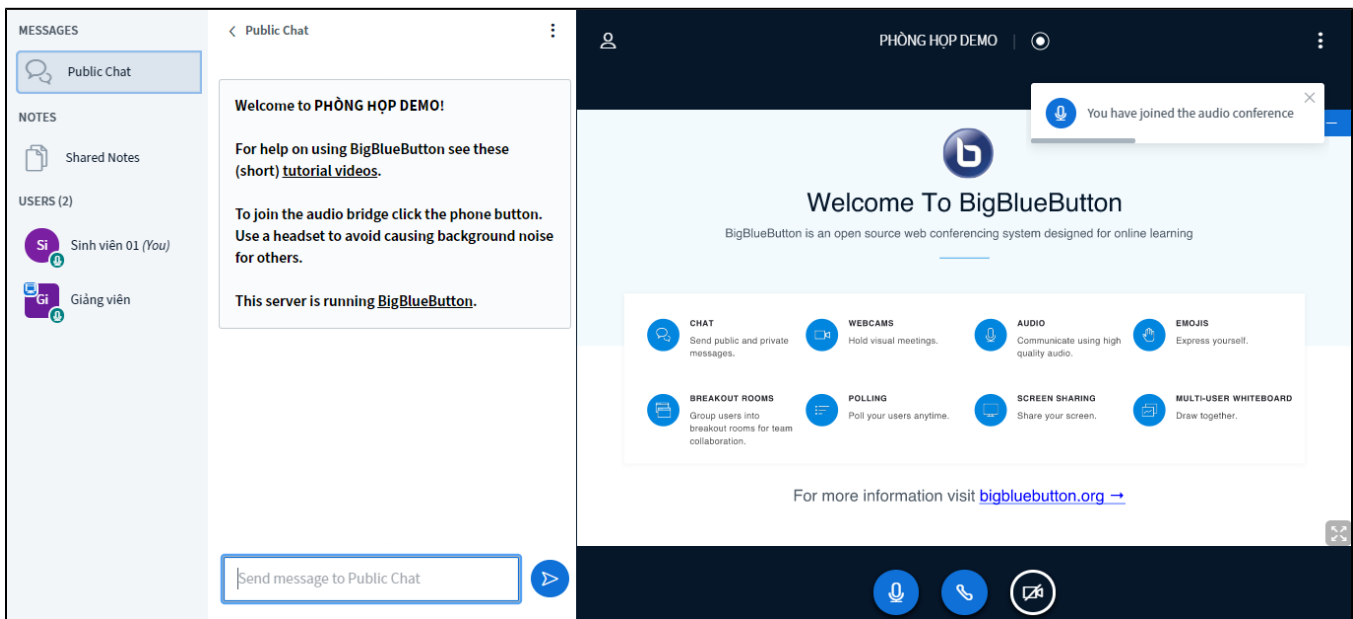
MESSAGES

Public Chat

NOTES

Shared Notes

USERS (2)

Si Sinh viên 01 (You)

Gi Giảng viên

< Public Chat

Welcome to PHÒNG HỌP DEMO!

For help on using BigBlueButton see these (short) tutorial videos.

To join the audio bridge click the phone button. Use a headset to avoid causing background noise for others.

This server is running BigBlueButton.

Send message to Public Chat

PHÒNG HỌP DEMO

You have joined the audio conference

Welcome To BigBlueButton

BigBlueButton is an open source web conferencing system designed for online learning

CHAT
Send public and private messages.

WEBCAMS
Hold visual meetings.

AUDIO
Communicate using high quality audio.

EMOJIS
Express yourself.

BREAKOUT ROOMS
Group users into breakout rooms for team collaboration.

POLLING
Poll your users anytime.

SCREEN SHARING
Share your screen.

MULTI-USER WHITEBOARD
Draw together.

For more information visit bigbluebutton.org →